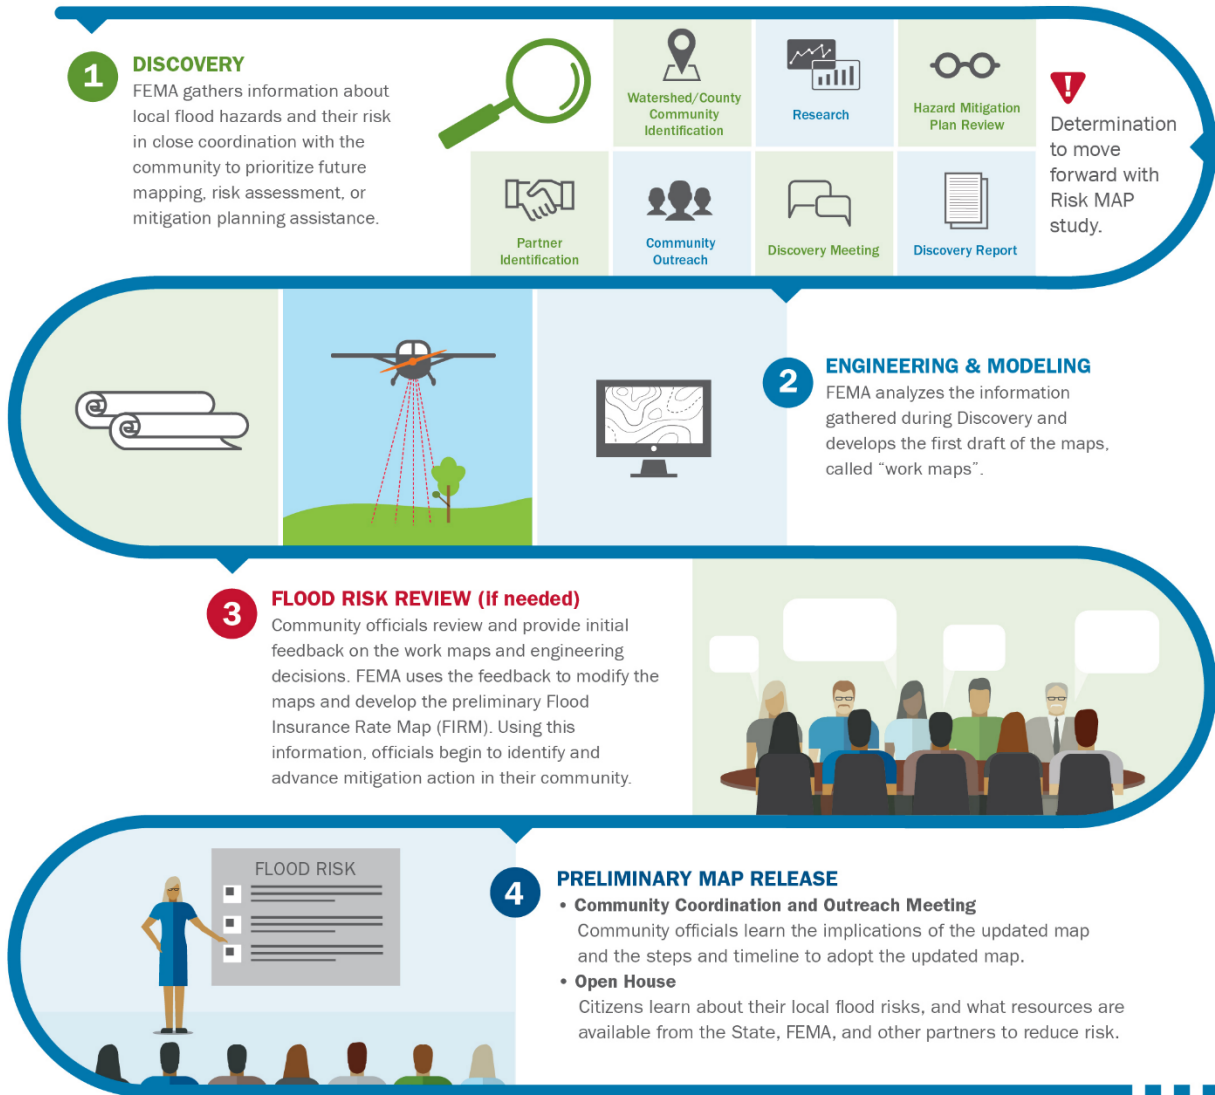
1 DISCOVERY
FEMA gathers information about local flood hazards and their risk in close coordination with the community to prioritize future mapping, risk assessment, or mitigation planning assistance.

Watershed/County Community Identification

Research

Hazard Mitigation Plan Review

Partner Identification

Community Outreach

Discovery Meeting

Discovery Report

Determination to move forward with Risk MAP study.

2 ENGINEERING & MODELING
FEMA analyzes the information gathered during Discovery and develops the first draft of the maps, called “work maps”.

3 FLOOD RISK REVIEW (If needed)
Community officials review and provide initial feedback on the work maps and engineering decisions. FEMA uses the feedback to modify the maps and develop the preliminary Flood Insurance Rate Map (FIRM). Using this information, officials begin to identify and advance mitigation action in their community.

FLOOD RISK

4 PRELIMINARY MAP RELEASE
• Community Coordination and Outreach Meeting
Community officials learn the implications of the updated map and the steps and timeline to adopt the updated map.
• Open House
Citizens learn about their local flood risks, and what resources are available from the State, FEMA, and other partners to reduce risk.